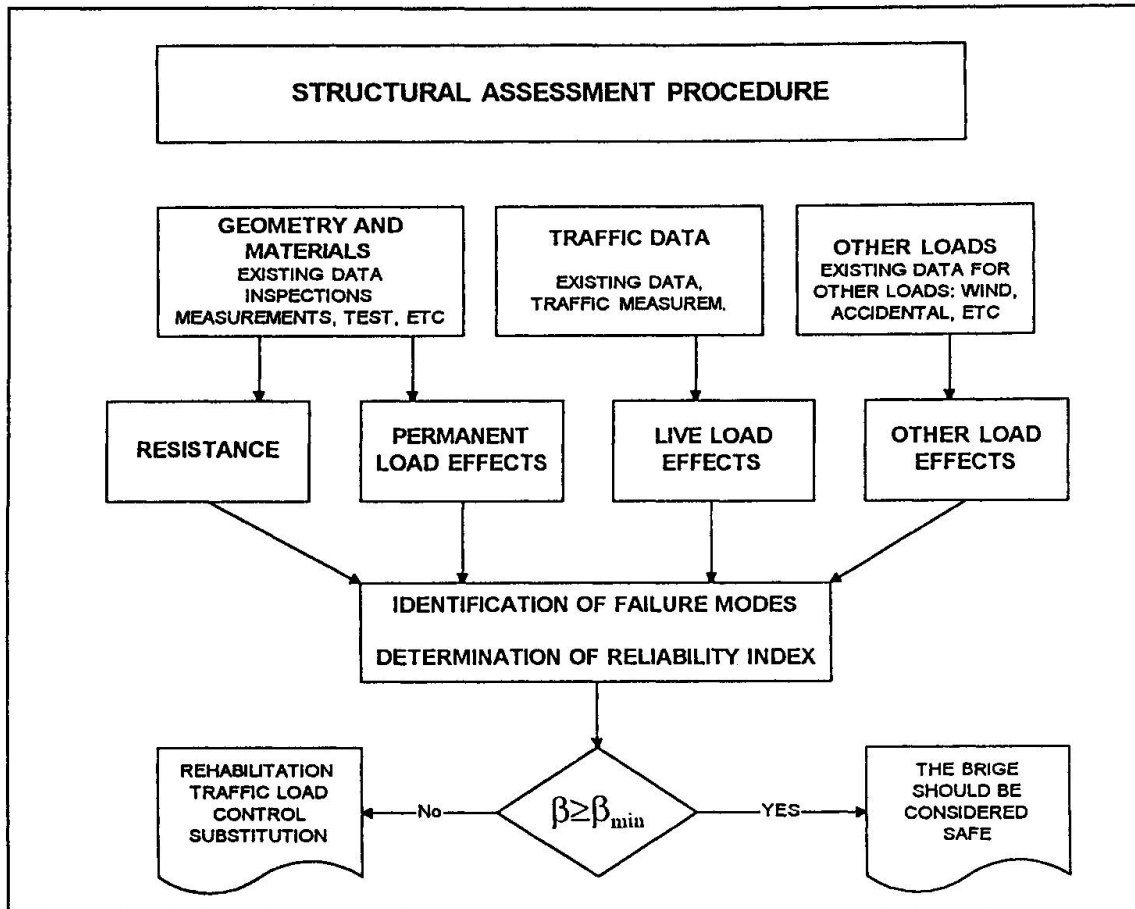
STRUCTURAL ASSESSMENT PROCEDURE

GEOMETRY AND MATERIALS
EXISTING DATA
INSPECTIONS
MEASUREMENTS, TEST, ETC

TRAFFIC DATA
EXISTING DATA,
TRAFFIC MEASUREM.

OTHER LOADS
EXISTING DATA FOR OTHER LOADS: WIND, ACCIDENTAL, ETC

RESISTANCE

PERMANENT LOAD EFFECTS

LIVE LOAD EFFECTS

OTHER LOAD EFFECTS

IDENTIFICATION OF FAILURE MODES

DETERMINATION OF RELIABILITY INDEX

REHABILITATION
TRAFFIC LOAD CONTROL
SUBSTITUTION

No

$\beta \geq \beta_{min}$

YES

THE BRIGE SHOULD BE CONSIDERED SAFE